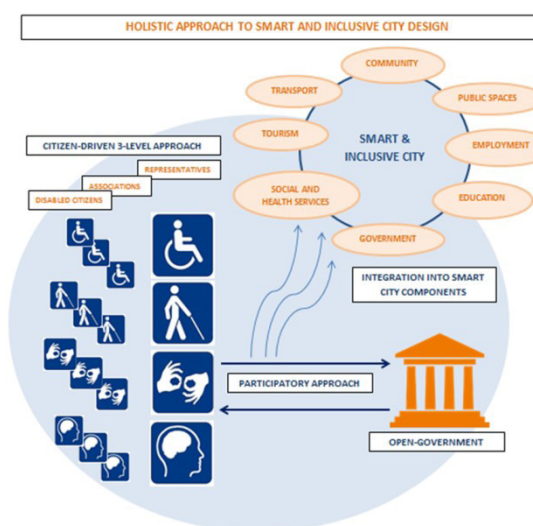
HOLISTIC APPROACH TO SMART AND INCLUSIVE CITY DESIGN

COMMUNITY
TRANSPORT
PUBLIC SPACES
TOURISM
SMART & INCLUSIVE CITY
EMPLOYMENT
SOCIAL AND HEALTH SERVICES
EDUCATION
GOVERNMENT

CITIZEN-DRIVEN 3-LEVEL APPROACH
REPRESENTATIVES
ASSOCIATIONS
DISABLED CITIZENS

INTEGRATION INTO SMART CITY COMPONENTS

PARTICIPATORY APPROACH

OPEN-GOVERNMENT